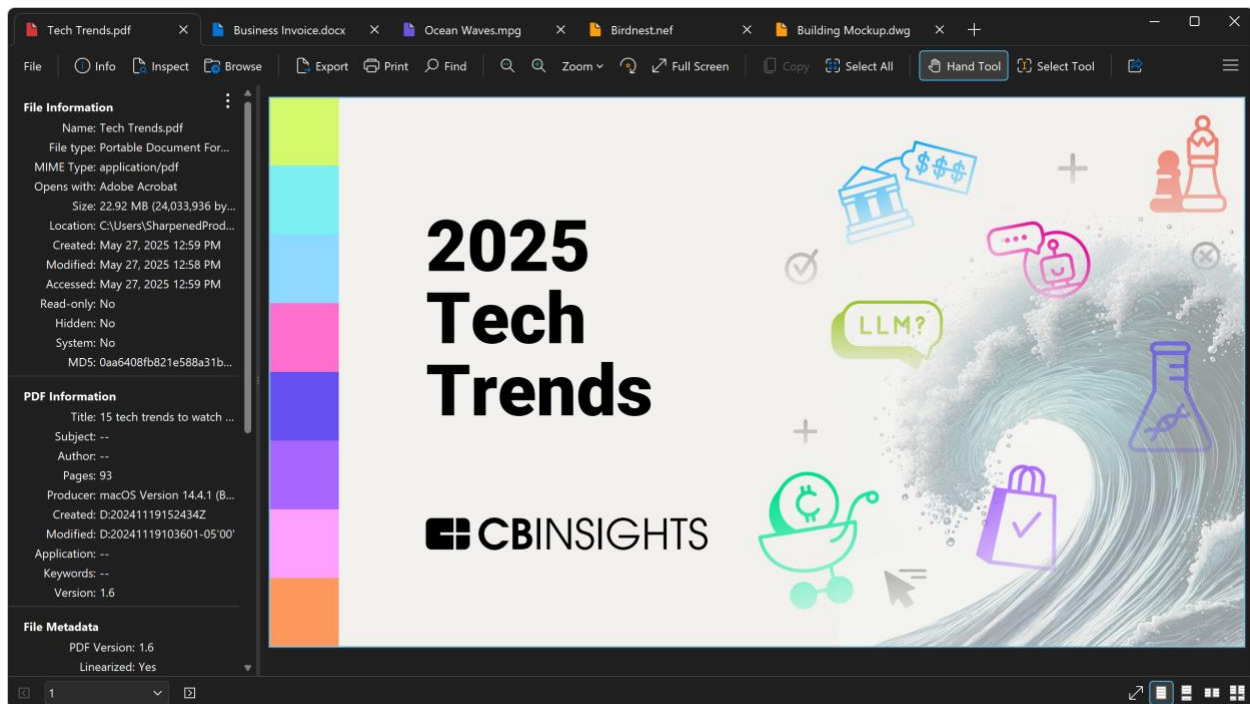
Tech Trends.pdf
Business Invoice.docx
Ocean Waves.mpg
Birdnest.nef
Building Mockup.dwg

File Info Inspect Browse Export Print Find Zoom Full Screen Copy Select All Hand Tool Select Tool

File Information
Name: Tech Trends.pdf
File type: Portable Document For...
MIME Type: application/pdf
Opens with: Adobe Acrobat
Size: 22.92 MB (24,033,936 by...
Location: C:\Users\SharpenedProd...
Created: May 27, 2025 12:59 PM
Modified: May 27, 2025 12:58 PM
Accessed: May 27, 2025 12:59 PM
Read-only: No
Hidden: No
System: No
MD5: 0aa6408fb821e588a31b...

PDF Information
Title: 15 tech trends to watch ...
Subject: --
Author: --
Pages: 93
Producer: macOS Version 14.4.1 (B...
Created: D:20241119152434Z
Modified: D:20241119103601-05'00'
Application: --
Keywords: --
Version: 1.6

File Metadata
PDF Version: 1.6
Linearized: Yes

2025 Tech Trends

CBINSIGHTS

$$$

LLM?

1